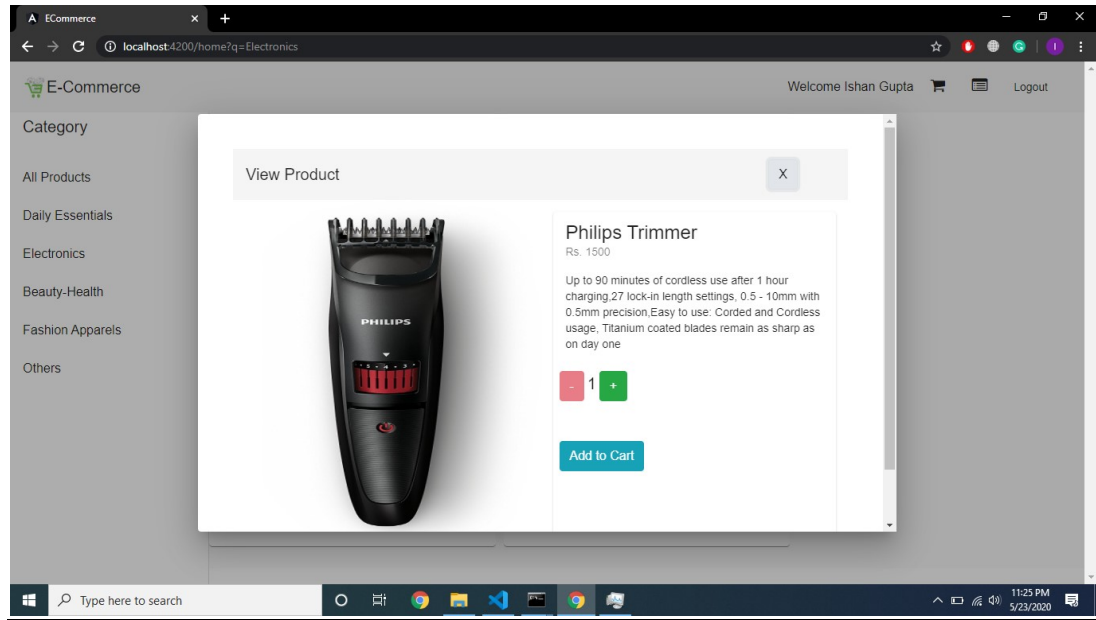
A ECommerce ×
+
localhost:4200/home?q=Electronics

E-Commerce
Welcome Ishan Gupta
Logout

Category

All Products
Daily Essentials
Electronics
Beauty-Health
Fashion Apparels
Others

View Product
X

PHILIPS

Philips Trimmer
Rs. 1500
Up to 90 minutes of cordless use after 1 hour charging,27 lock-in length settings, 0.5 - 10mm with 0.5mm precision,Easy to use: Corded and Cordless usage, Titanium coated blades remain as sharp as on day one

- 1 +

Add to Cart

Type here to search
11:25 PM
5/23/2020